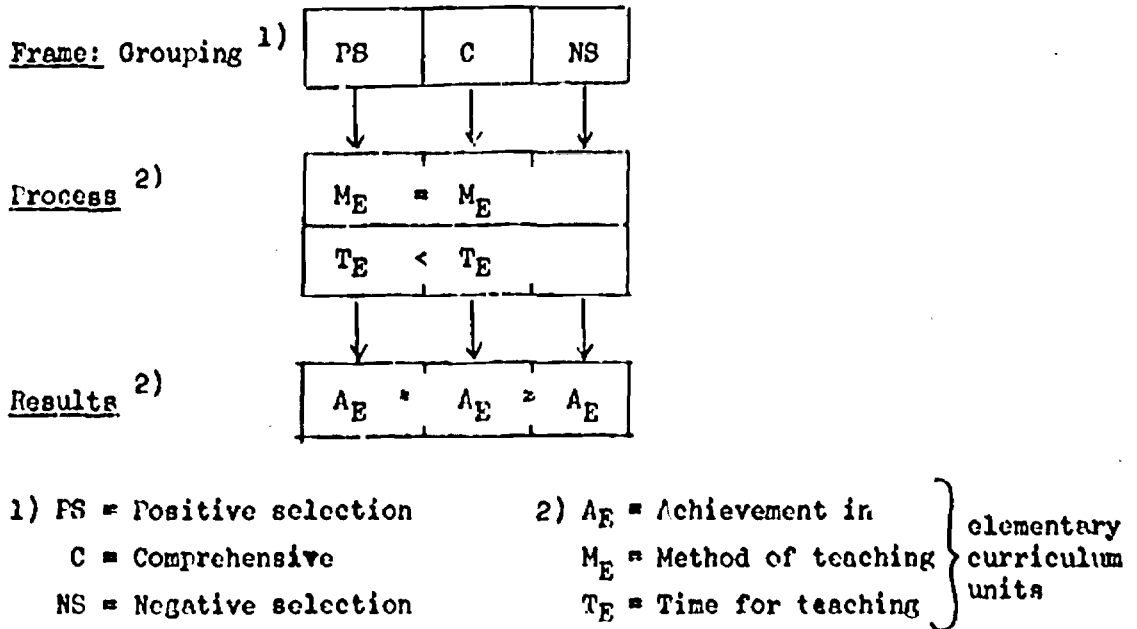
Frame: Grouping 1)

| PS | C | NS |
|---|---|---|

Process 2)

| $M_E$ = $M_E$ |
|---|
| $T_E$ < $T_E$ |

Results 2)

| $A_E$ = | $A_E$ ≥ | $A_E$ |
|---|---|---|

1) PS = Positive selection
C = Comprehensive
NS = Negative selection

2) $A_E$ = Achievement in
$M_E$ = Method of teaching
$T_E$ = Time for teaching
elementary curriculum units